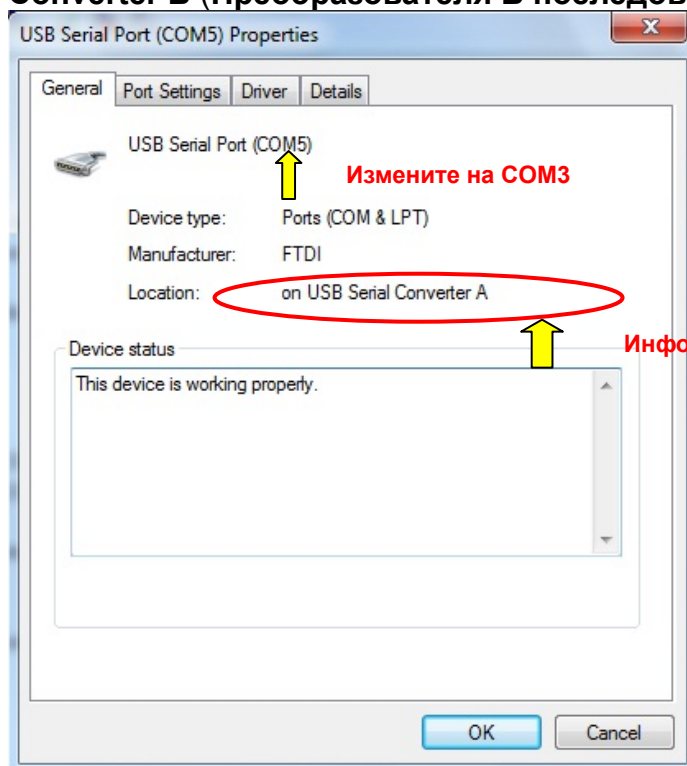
Converter B (Преобразователя в последов

USB Serial Port (COM5) Properties

General | Port Settings | Driver | Details

USB Serial Port (COM5)

Измените на COM3

Device type: Ports (COM & LPT)

Manufacturer: FTDI

Location: on USB Serial Converter A

Инфо

Device status

This device is working properly.

OK | Cancel